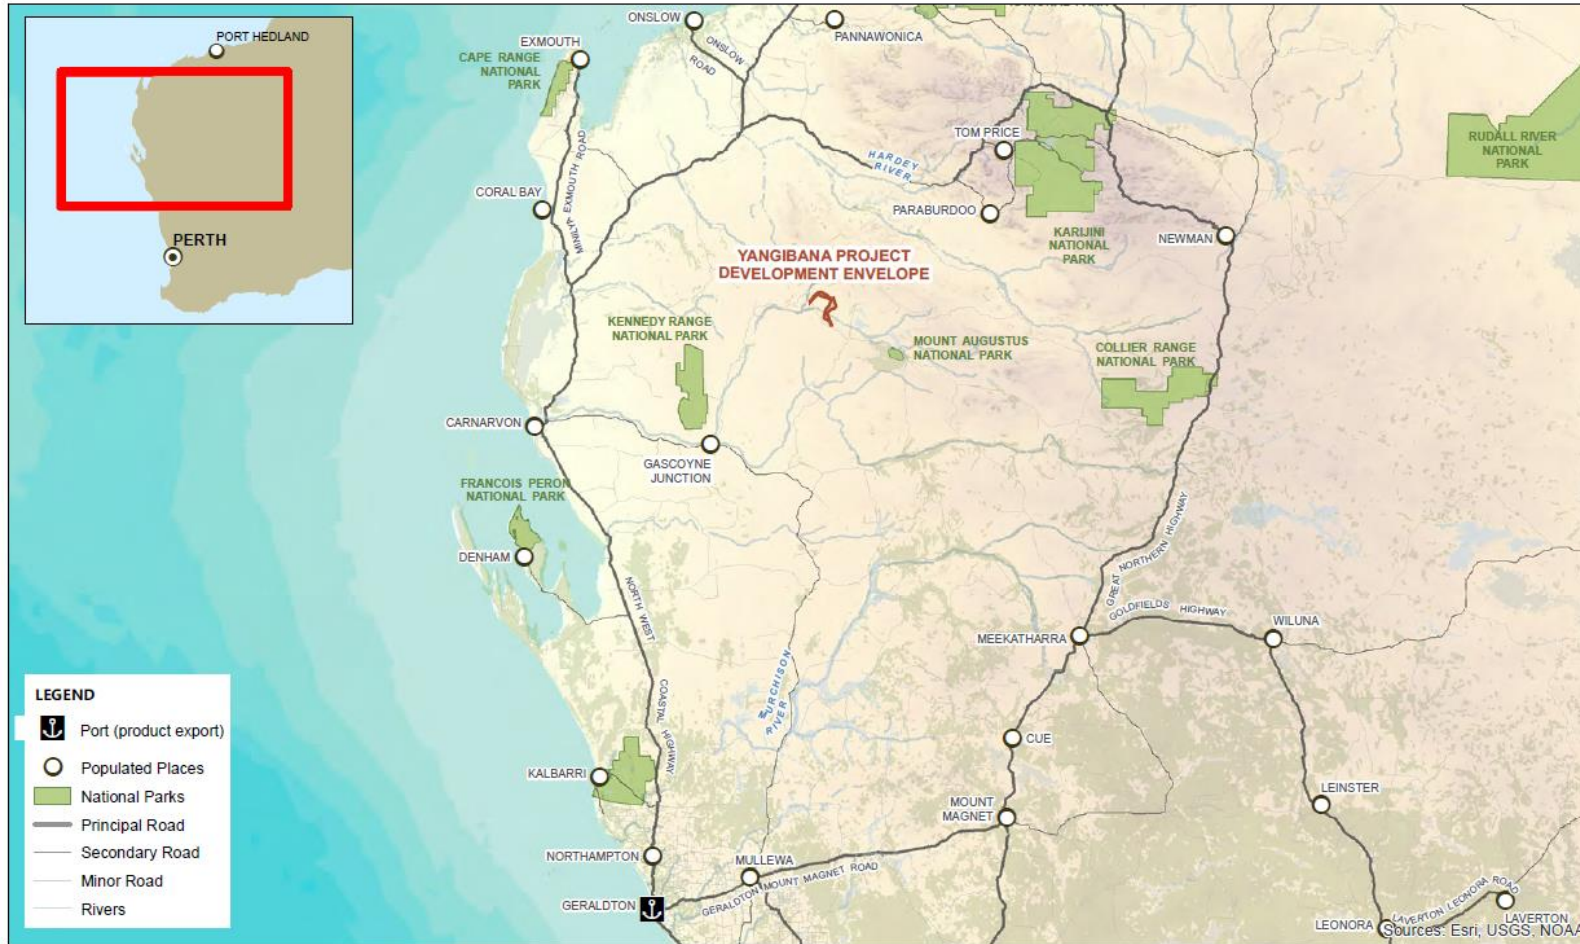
PORT HEDLAND

PERTH

ONSLOW

PANNAWONICA

EXMOUTH

CAPE RANGE NATIONAL PARK

ONSLOW ROAD

TOM PRICE

RUDALL RIVER NATIONAL PARK

HARDEY RIVER

CORAL BAY

MINILYA EXMOUTH ROAD

PARABURDOO

KARIJINI NATIONAL PARK

NEWMAN

YANGIBANA PROJECT DEVELOPMENT ENVELOPE

KENNEDY RANGE NATIONAL PARK

MOUNT AUGUSTUS NATIONAL PARK

COLLIER RANGE NATIONAL PARK

CARNARVON

GASCOYNE JUNCTION

FRANCOIS PERON NATIONAL PARK

DENHAM

GREAT NORTHERN HIGHWAY

NORTH WEST

GOLDFIELDS HIGHWAY

WILUNA

MEEKATHARRA

MURCHISON RIVER

COASTAL HIGHWAY

CUE

KALBARRI

LEINSTER

MOUNT MAGNET

NORTHAMPTON

MULLEWA

MOUNT MAGNET ROAD

GERALDTON

GERALDTON

LAVERTON LEONORA ROAD

LEONORA

LAVERTON

LEGEND
Port (product export)
Populated Places
National Parks
Principal Road
Secondary Road
Minor Road
Rivers

Sources: Esri, USGS, NOAA